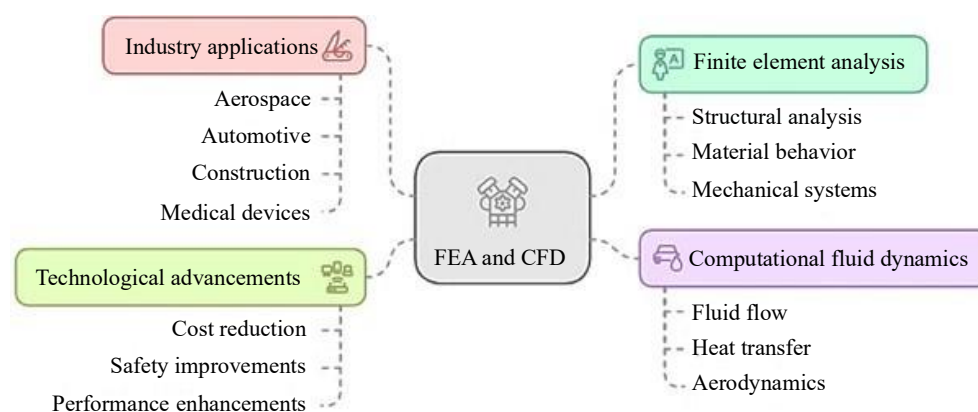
Industry applications

Aerospace

Automotive

Construction

Medical devices

Finite element analysis

Structural analysis

Material behavior

Mechanical systems

FEA and CFD

Technological advancements

Cost reduction

Safety improvements

Performance enhancements

Computational fluid dynamics

Fluid flow

Heat transfer

Aerodynamics